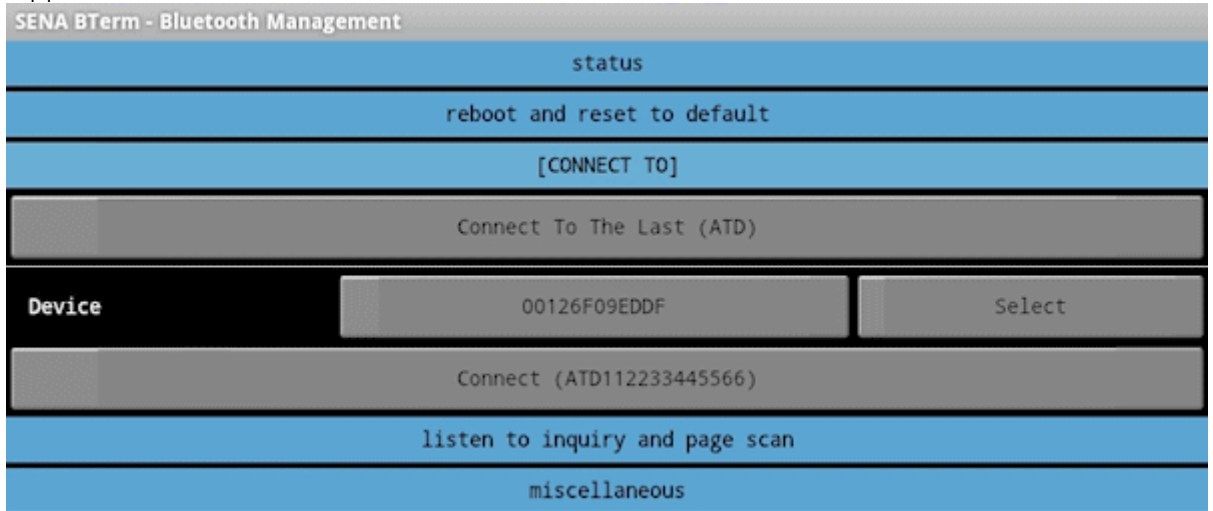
SENA BTerm - Bluetooth Management

status

reboot and reset to default

[CONNECT TO]

Connect To The Last (ATD)

Device

00126F09EDDF

Select

Connect (ATD112233445566)

listen to inquiry and page scan

miscellaneous